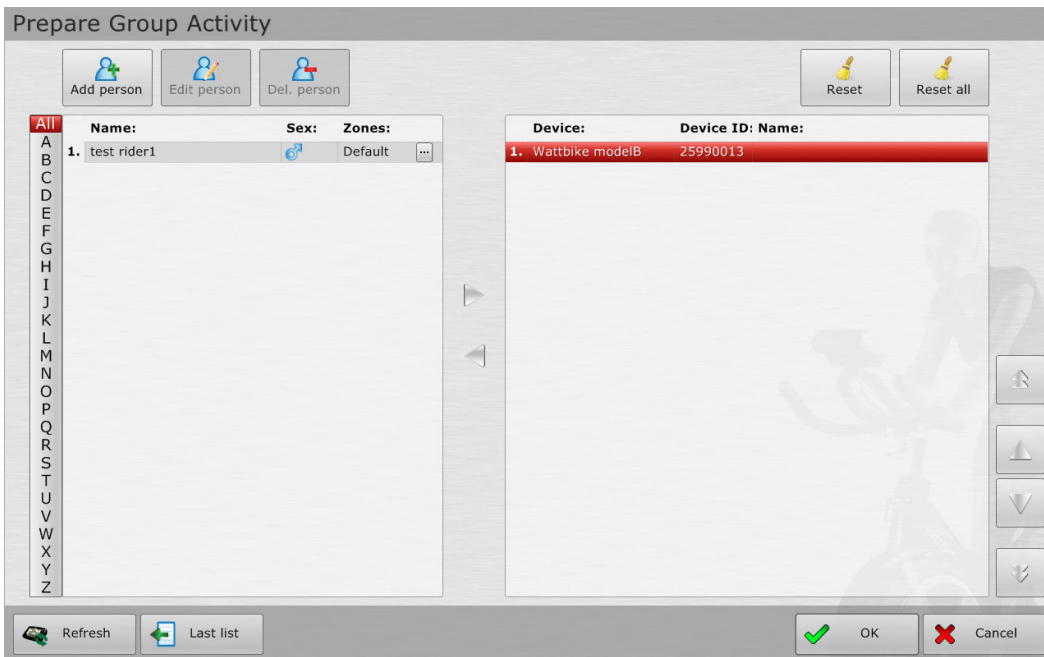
Prepare Group Activity

Add person
Edit person
Del. person

Reset
Reset all

All
A
B
C
D
E
F
G
H
I
J
K
L
M
N
O
P
Q
R
S
T
U
V
W
X
Y
Z

| | Name: | Sex: | Zones: |
|---|---|---|---|
| 1. | test rider1 | ♂ | Default ... |

| | Device: | Device ID: | Name: |
|---|---|---|---|
| 1. | Wattbike modelB | 25990013 | |

Refresh
Last list

OK
Cancel